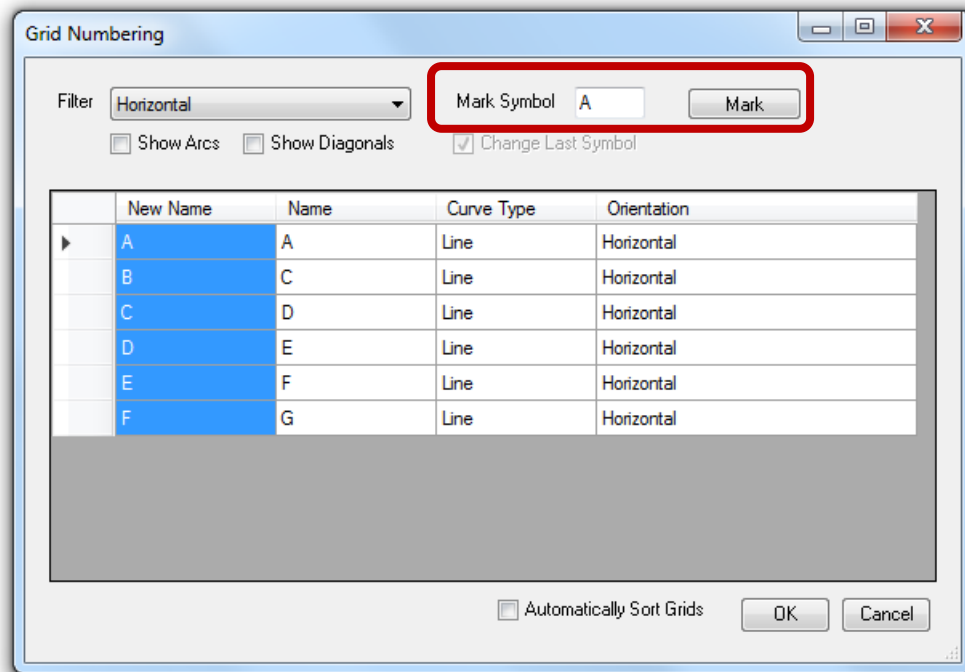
Grid Numbering

Filter Horizontal

Show Arcs Show Diagonals

Mark Symbol A Mark

Change Last Symbol

| New Name | Name | Curve Type | Orientation |
|---|---|---|---|
| A | A | Line | Horizontal |
| B | C | Line | Horizontal |
| C | D | Line | Horizontal |
| D | E | Line | Horizontal |
| E | F | Line | Horizontal |
| F | G | Line | Horizontal |

Automatically Sort Grids

OK Cancel